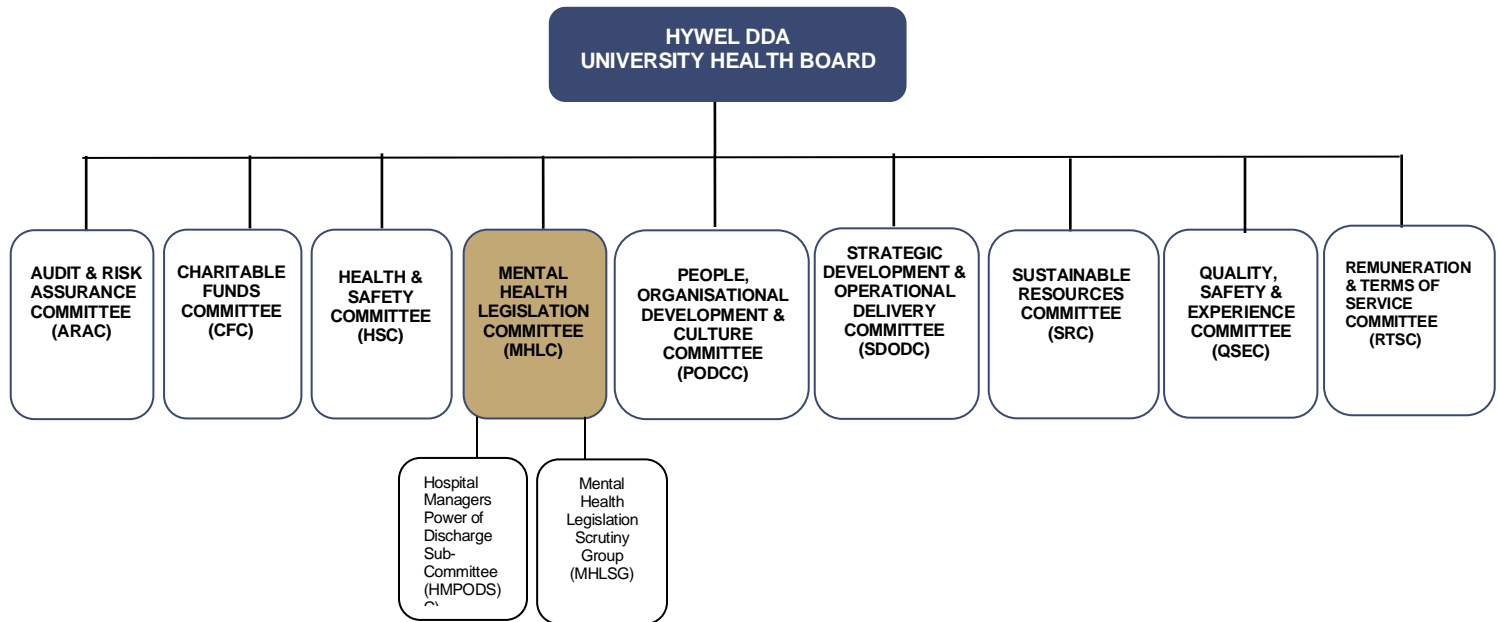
HYWEL DDA
UNIVERSITY HEALTH BOARD

AUDIT & RISK ASSURANCE COMMITTEE (ARAC)

CHARITABLE FUNDS COMMITTEE (CFC)

HEALTH & SAFETY COMMITTEE (HSC)

MENTAL HEALTH LEGISLATION COMMITTEE (MHLC)

PEOPLE, ORGANISATIONAL DEVELOPMENT & CULTURE COMMITTEE (PODCC)

STRATEGIC DEVELOPMENT & OPERATIONAL DELIVERY COMMITTEE (SDODC)

SUSTAINABLE RESOURCES COMMITTEE (SRC)

QUALITY, SAFETY & EXPERIENCE COMMITTEE (QSEC)

REMUNERATION & TERMS OF SERVICE COMMITTEE (RTSC)

Hospital Managers Power of Discharge Sub-Committee (HMPODS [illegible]

Mental Health Legislation Scrutiny Group (MHLSG)